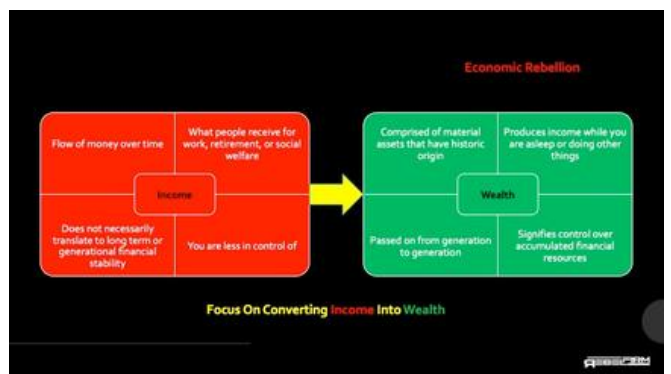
Economic Rebellion

Flow of money over time

What people receive for work, retirement, or social welfare

Income

Does not necessarily translate to long term or generational financial stability

You are less in control of

Comprised of material assets that have historic origin

Produces income while you are asleep or doing other things

Wealth

Passed on from generation to generation

Signifies control over accumulated financial resources

Focus On Converting Income Into Wealth

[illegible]